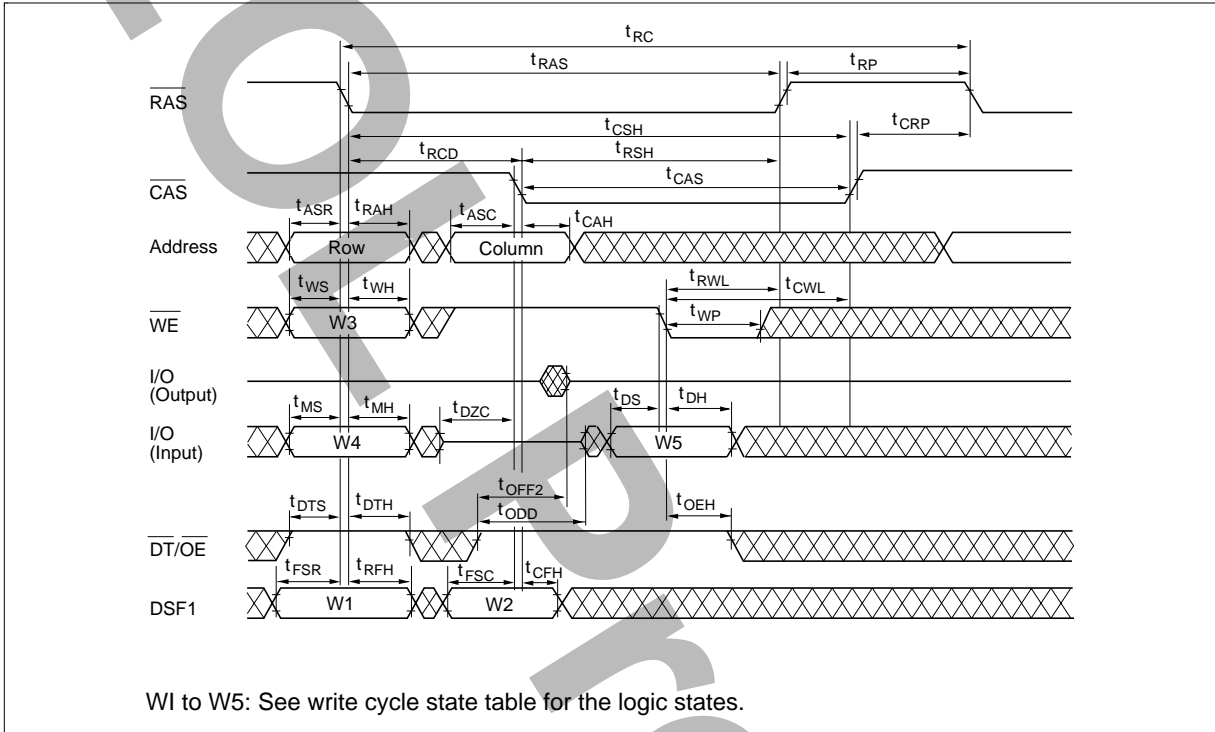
$t_{RC}$
$t_{RAS}$
$t_{RP}$
$\overline{RAS}$
$t_{CSH}$
$t_{CRP}$
$t_{RCD}$
$t_{RSH}$
$t_{CAS}$
$\overline{CAS}$
$t_{ASR}$
$t_{RAH}$
$t_{ASC}$
$t_{CAH}$
Address
Row
Column
$t_{WS}$
$t_{WH}$
$t_{RWL}$
$t_{CWL}$
$\overline{WE}$
W3
$t_{WP}$
I/O (Output)
$t_{MS}$
$t_{MH}$
$t_{DZC}$
$t_{DS}$
$t_{DH}$
I/O (Input)
W4
W5
$t_{OFF2}$
$t_{DTS}$
$t_{DTH}$
$t_{ODD}$
$t_{OEH}$
$\overline{DT}/\overline{OE}$
$t_{FSR}$
$t_{RFH}$
$t_{FSC}$
$t_{CFH}$
DSF1
W1
W2

WI to W5: See write cycle state table for the logic states.